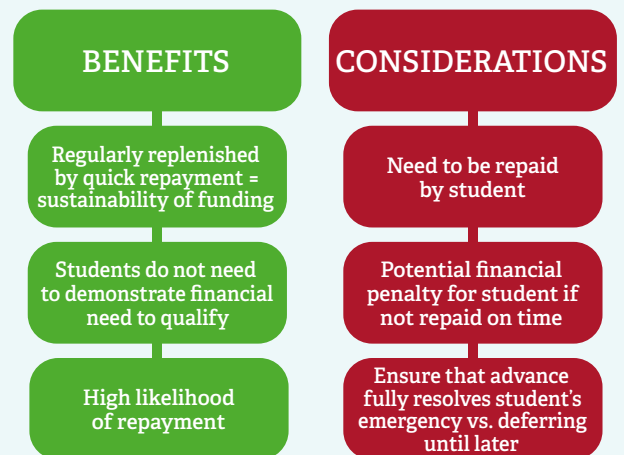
BENEFITS

Regularly replenished by quick repayment = sustainability of funding

Students do not need to demonstrate financial need to qualify

High likelihood of repayment

CONSIDERATIONS

Need to be repaid by student

Potential financial penalty for student if not repaid on time

Ensure that advance fully resolves student's emergency vs. deferring until later